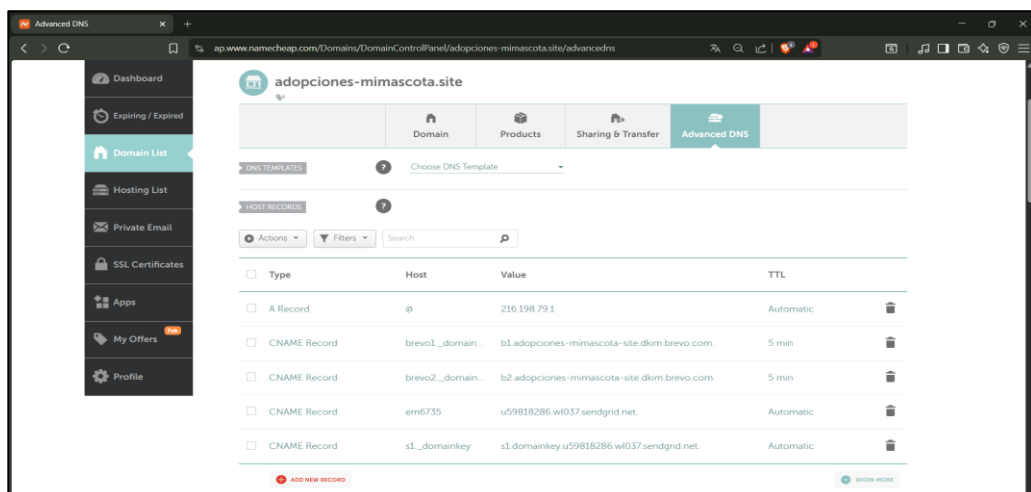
Advanced DNS

ap.www.namecheap.com/Domains/DomainControlPanel/adopciones-mimascota.site/advancedns

Dashboard
Expiring / Expired
Domain List
Hosting List
Private Email
SSL Certificates
Apps
My Offers
Profile

adopciones-mimascota.site

Domain
Products
Sharing & Transfer
Advanced DNS

DNS TEMPLATES
Choose DNS Template

HOST RECORDS

Actions
Filters
Search

| Type | Host | Value | TTL |
|---|---|---|---|
| A Record | @ | 216.198.79.1 | Automatic |
| CNAME Record | brevo1._domain... | b1.adopciones-mimascota-site.dkim.brevo.com. | 5 min |
| CNAME Record | brevo2._domain... | b2.adopciones-mimascota-site.dkim.brevo.com. | 5 min |
| CNAME Record | em6735 | u59818286.wl037.sendgrid.net. | Automatic |
| CNAME Record | s1._domainkey | s1.domainkey.u59818286.wl037.sendgrid.net. | Automatic |

ADD NEW RECORD
SHOW MORE